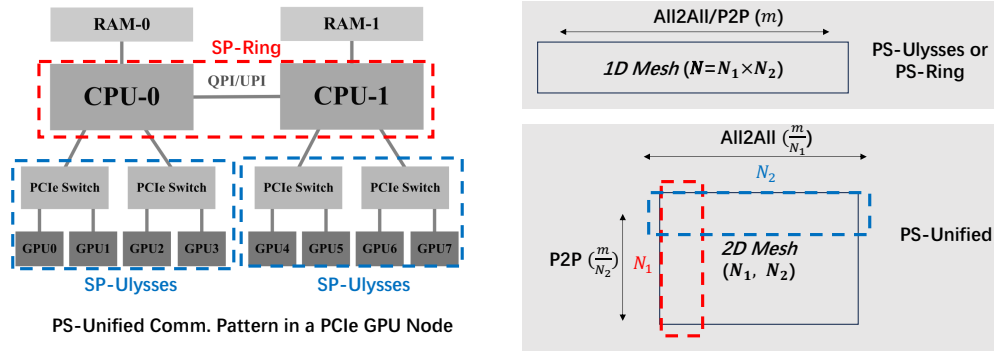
RAM-0

RAM-1

SP-Ring

CPU-0

QPI/UPI

CPU-1

PCIe Switch

PCIe Switch

PCIe Switch

PCIe Switch

GPU0 GPU1 GPU2 GPU3

GPU4 GPU5 GPU6 GPU7

SP-Ulysses

SP-Ulysses

PS-Unified Comm. Pattern in a PCIe GPU Node

All2All/P2P $(m)$

1D Mesh $(N=N_1\times N_2)$

PS-Ulysses or PS-Ring

All2All $(\frac{m}{N_1})$

$N_2$

P2P $(\frac{m}{N_2})$

$N_1$

2D Mesh $(N_1, N_2)$

PS-Unified